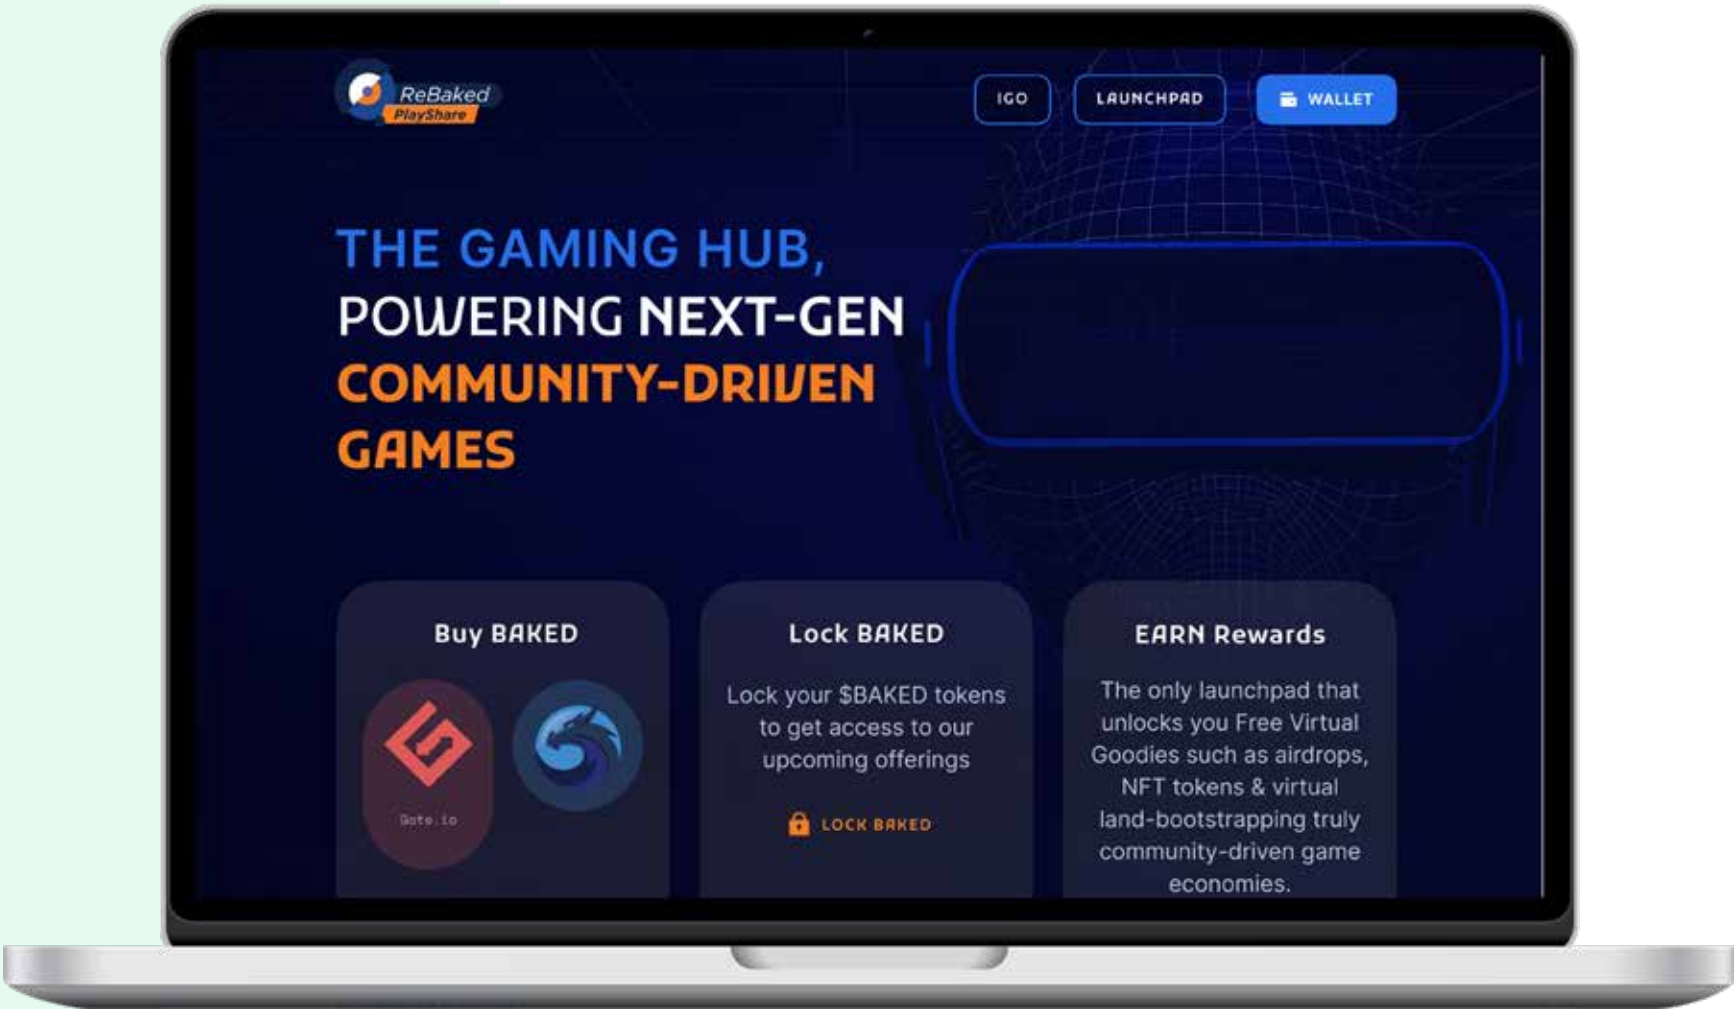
ReBaked PlayShare

IGO

LAUNCHPAD

WALLET

THE GAMING HUB, POWERING NEXT-GEN COMMUNITY-DRIVEN GAMES

Buy BAKED

Gate.io

Lock BAKED

Lock your $BAKED tokens to get access to our upcoming offerings

LOCK BAKED

EARN Rewards

The only launchpad that unlocks you Free Virtual Goodies such as airdrops, NFT tokens & virtual land-bootstrapping truly community-driven game economies.